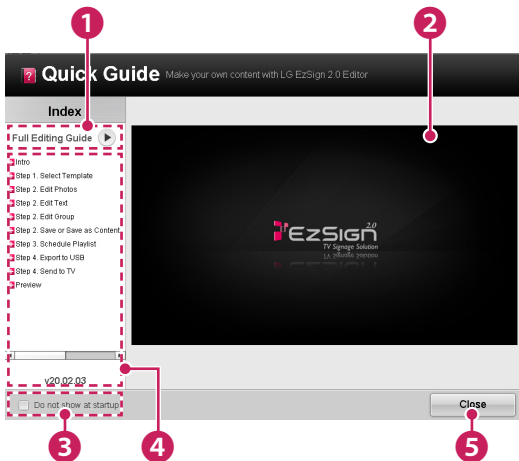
1
2
Quick Guide Make your own content with LG EzSign 2.0 Editor
Index
Full Editing Guide
Intro
Step 1. Select Template
Step 2. Edit Photos
Step 2. Edit Text
Step 2. Edit Group
Step 2. Save or Save as Content
Step 3. Schedule Playlist
Step 4. Export to USB
Step 4. Send to TV
Preview
EzSign 2.0
TV Signage Solution
v20.02.03
Do not show at startup
Close
3
4
5